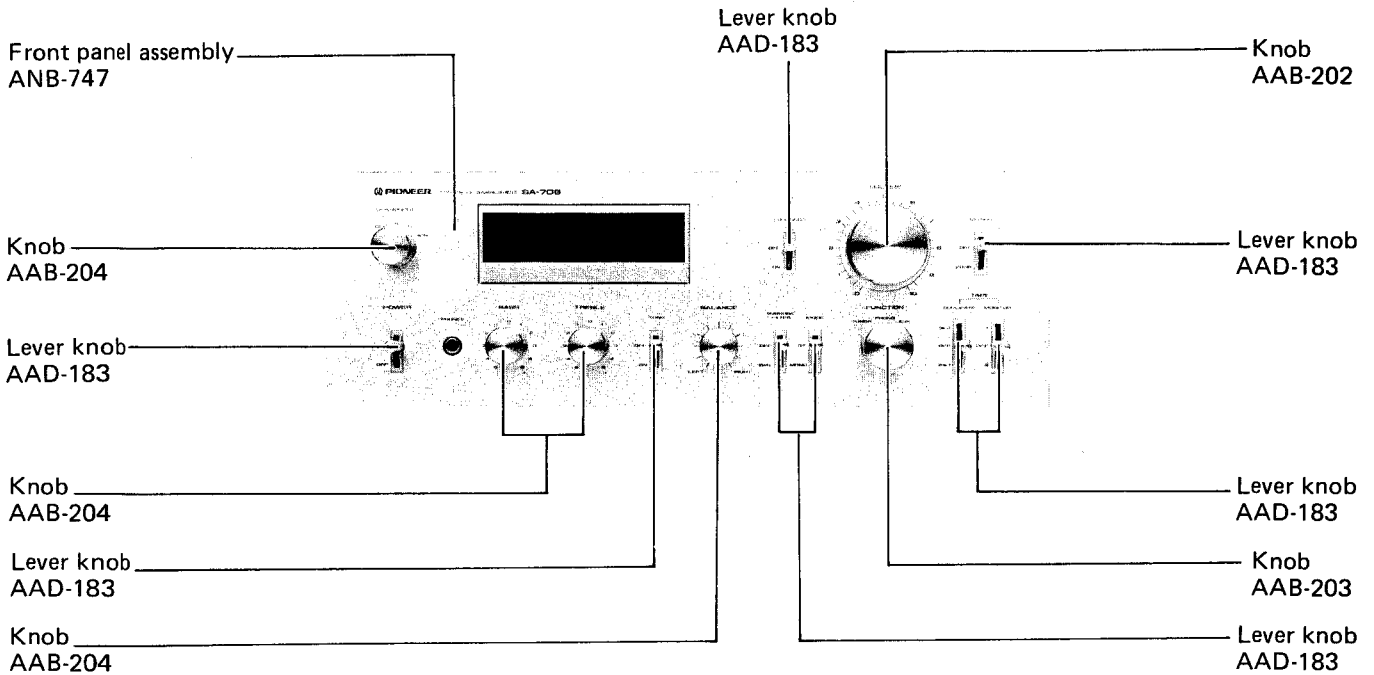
Lever knob
AAD-183

Front panel assembly
ANB-747

Knob
AAB-202

PIONEER SA-708

Knob
AAB-204

Lever knob
AAD-183

POWER

BASS

TREBLE

BALANCE

FUNCTION

TAPE

Lever knob
AAD-183

Knob
AAB-204

Lever knob
AAD-183

Lever knob
AAD-183

Knob
AAB-203

Knob
AAB-204

Lever knob
AAD-183